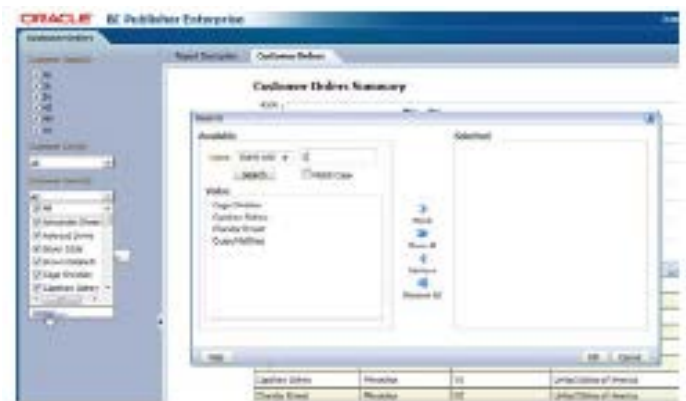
ORACLE BI Publisher Enterprise

Customer Orders

Report Description | Customer Orders

Customer Orders Summary

Search

Available

Search...

Match Case

Values

Edgar Wouters
Caesar Jones
Claudia Brown
Dora Fedder

Move
Move All
Remove
Remove All

Selected

All
Alexander Brown
Ashwood Jones
Bruce Cole
Bruno Edwards
Edgar Wouters
Caesar Jones

Help

OK | Cancel

| Caesar Jones | Mondays | 10 | United States of America |
|---|---|---|---|
| Claudia Brown | Mondays | 10 | United States of America |